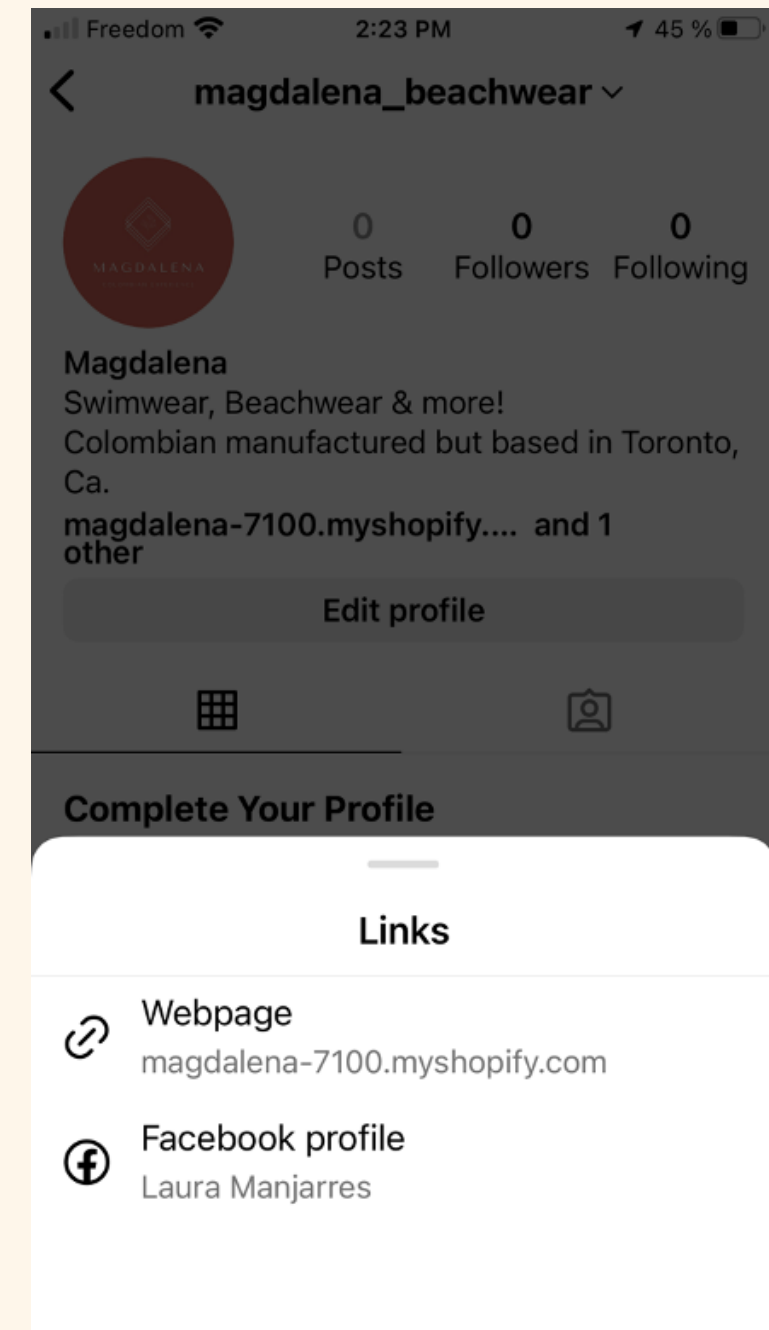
Freedom 2:23 PM 45 %

magdalena_beachwear

MAGDALENA
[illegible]

0
Posts

0
Followers

0
Following

Magdalena
Swimwear, Beachwear & more!
Colombian manufactured but based in Toronto, Ca.
magdalena-7100.myshopify.... and 1 other

Edit profile

Complete Your Profile

Links

Webpage
magdalena-7100.myshopify.com

Facebook profile
Laura Manjarres